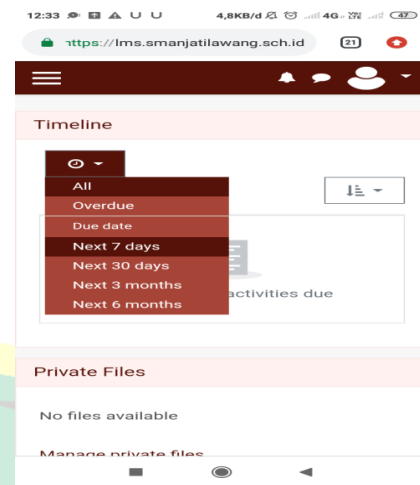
12:33 4,8KB/d 4G 47

https://lms.smanjatilawang.sch.id 21

Timeline

All
Overdue
Due date
Next 7 days
Next 30 days
Next 3 months
Next 6 months

activities due

Private Files

No files available

Manage private files